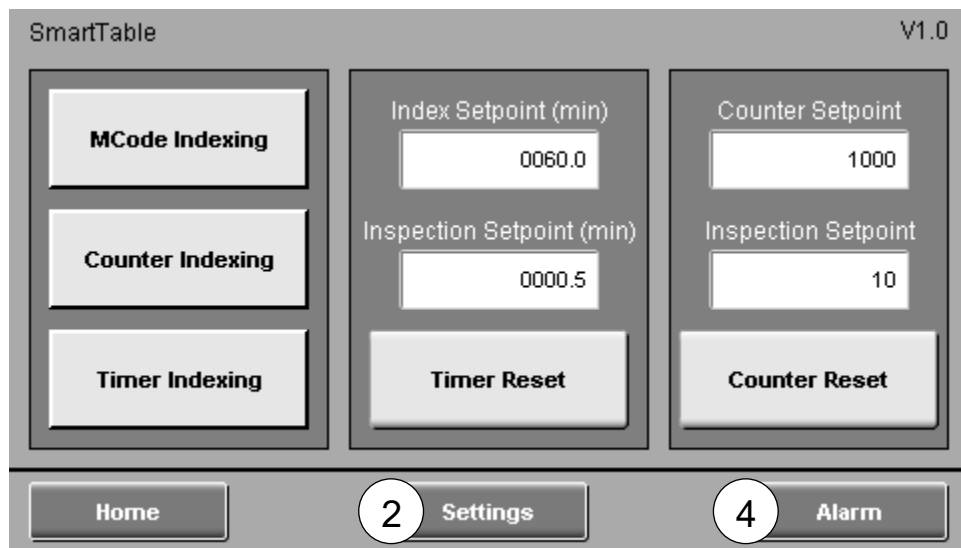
SmartTable

V1.0

MCode Indexing

Counter Indexing

Timer Indexing

Index Setpoint (min)

0060.0

Inspection Setpoint (min)

0000.5

Timer Reset

Counter Setpoint

1000

Inspection Setpoint

10

Counter Reset

Home

2

Settings

4

Alarm